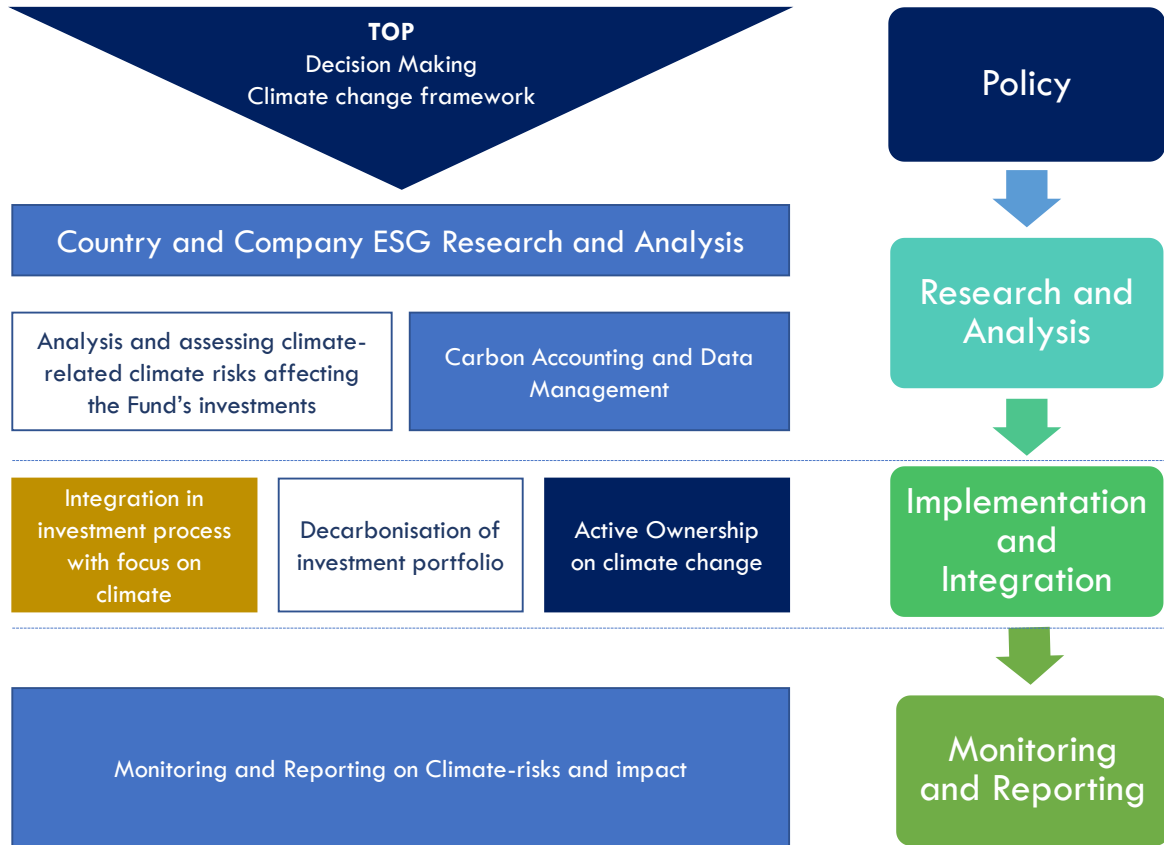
TOP
Decision Making
Climate change framework

Policy

Country and Company ESG Research and Analysis

Research and Analysis

Analysis and assessing climate-related climate risks affecting the Fund's investments

Carbon Accounting and Data Management

Integration in investment process with focus on climate

Decarbonisation of investment portfolio

Active Ownership on climate change

Implementation and Integration

Monitoring and Reporting on Climate-risks and impact

Monitoring and Reporting